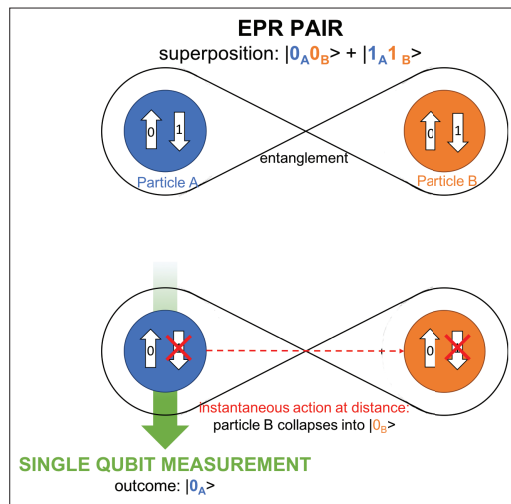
EPR PAIR
superposition: $|0_A 0_B\rangle + |1_A 1_B\rangle$

0 1
Particle A
entanglement
0 1
Particle B

0
0

Instantaneous action at distance:
particle B collapses into $|0_B\rangle$

SINGLE QUBIT MEASUREMENT
outcome: $|0_A\rangle$